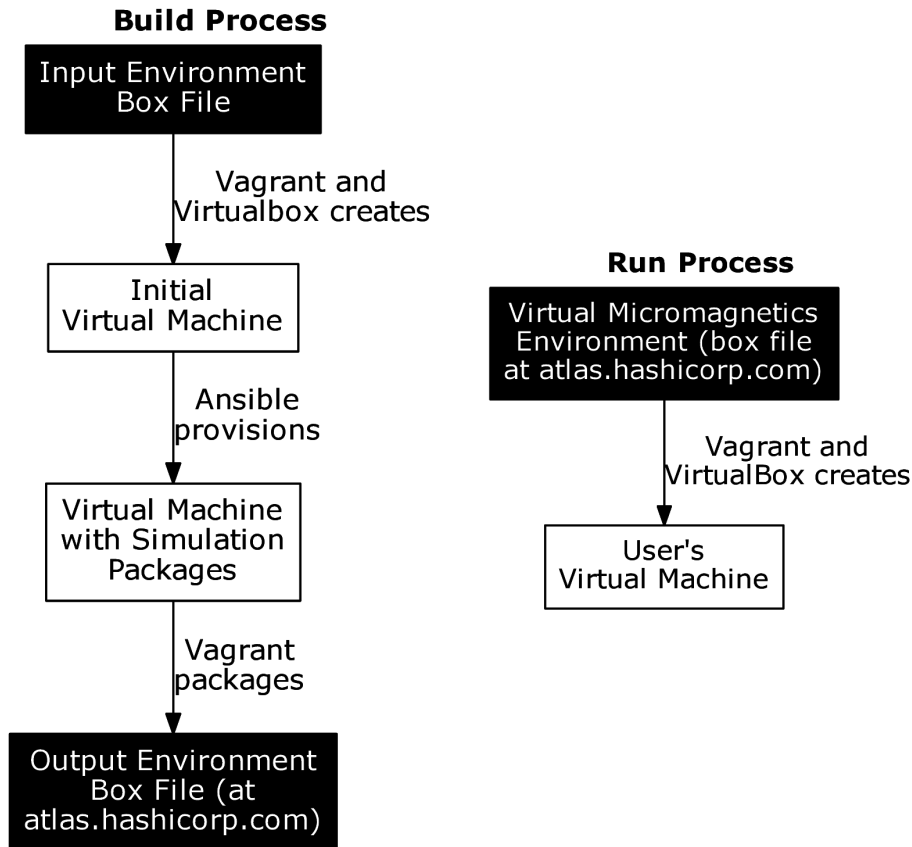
Build Process

Input Environment Box File

Vagrant and Virtualbox creates

Initial Virtual Machine

Ansible provisions

Virtual Machine with Simulation Packages

Vagrant packages

Output Environment Box File (at atlas.hashicorp.com)

Run Process

Virtual Micromagnetics Environment (box file at atlas.hashicorp.com)

Vagrant and VirtualBox creates

User's Virtual Machine